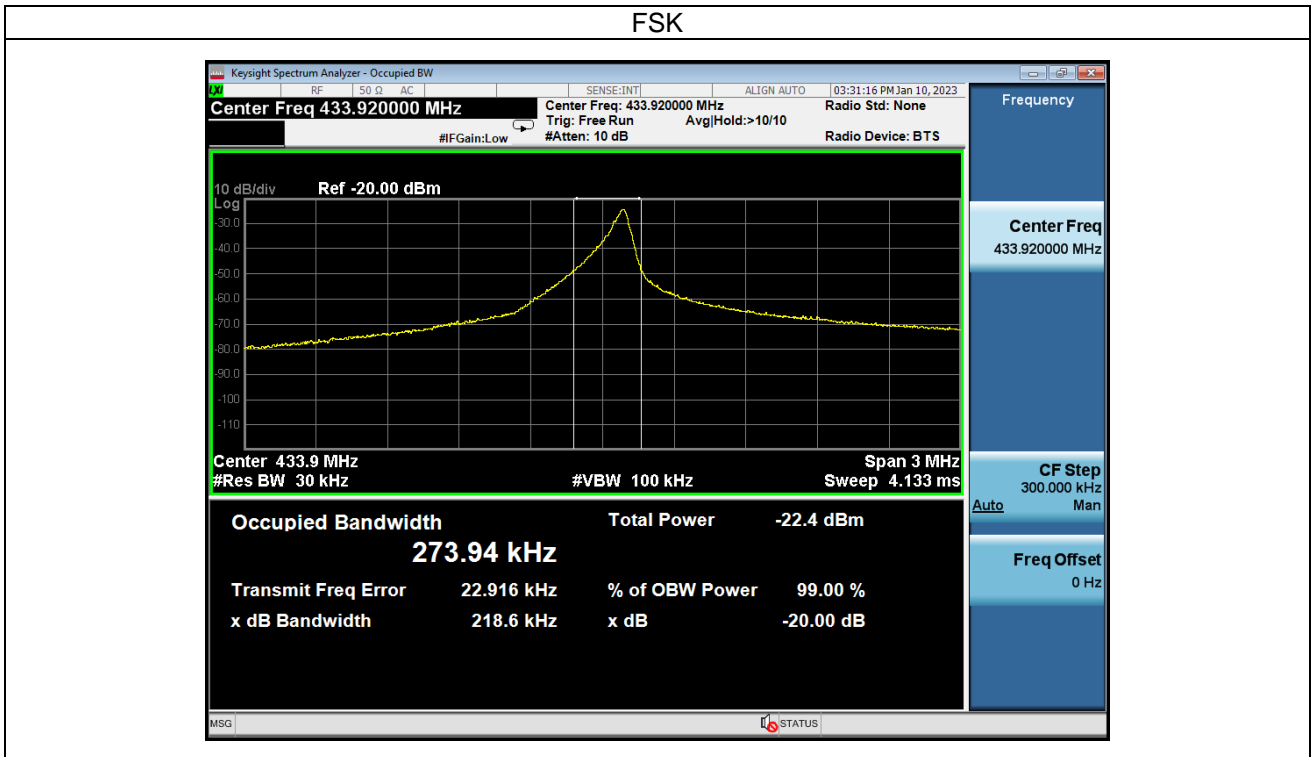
FSK

Keysight Spectrum Analyzer - Occupied BW

LXI RF 50 Ω AC SENSE:INT ALIGN AUTO 03:31:16 PM Jan 10, 2023

Center Freq 433.920000 MHz

Center Freq: 433.920000 MHz
Trig: Free Run Avg|Hold:>10/10
#Atten: 10 dB

#IFGain:Low

Radio Std: None

Radio Device: BTS

Frequency

10 dB/div Ref -20.00 dBm
Log
-30.0
-40.0
-50.0
-60.0
-70.0
-80.0
-90.0
-100
-110

Center 433.9 MHz
#Res BW 30 kHz
#VBW 100 kHz
Span 3 MHz
Sweep 4.133 ms

Center Freq
433.920000 MHz

CF Step
300.000 kHz
Auto Man

Freq Offset
0 Hz

Occupied Bandwidth
273.94 kHz

Total Power -22.4 dBm

Transmit Freq Error 22.916 kHz
% of OBW Power 99.00 %

x dB Bandwidth 218.6 kHz
x dB -20.00 dB

MSG STATUS